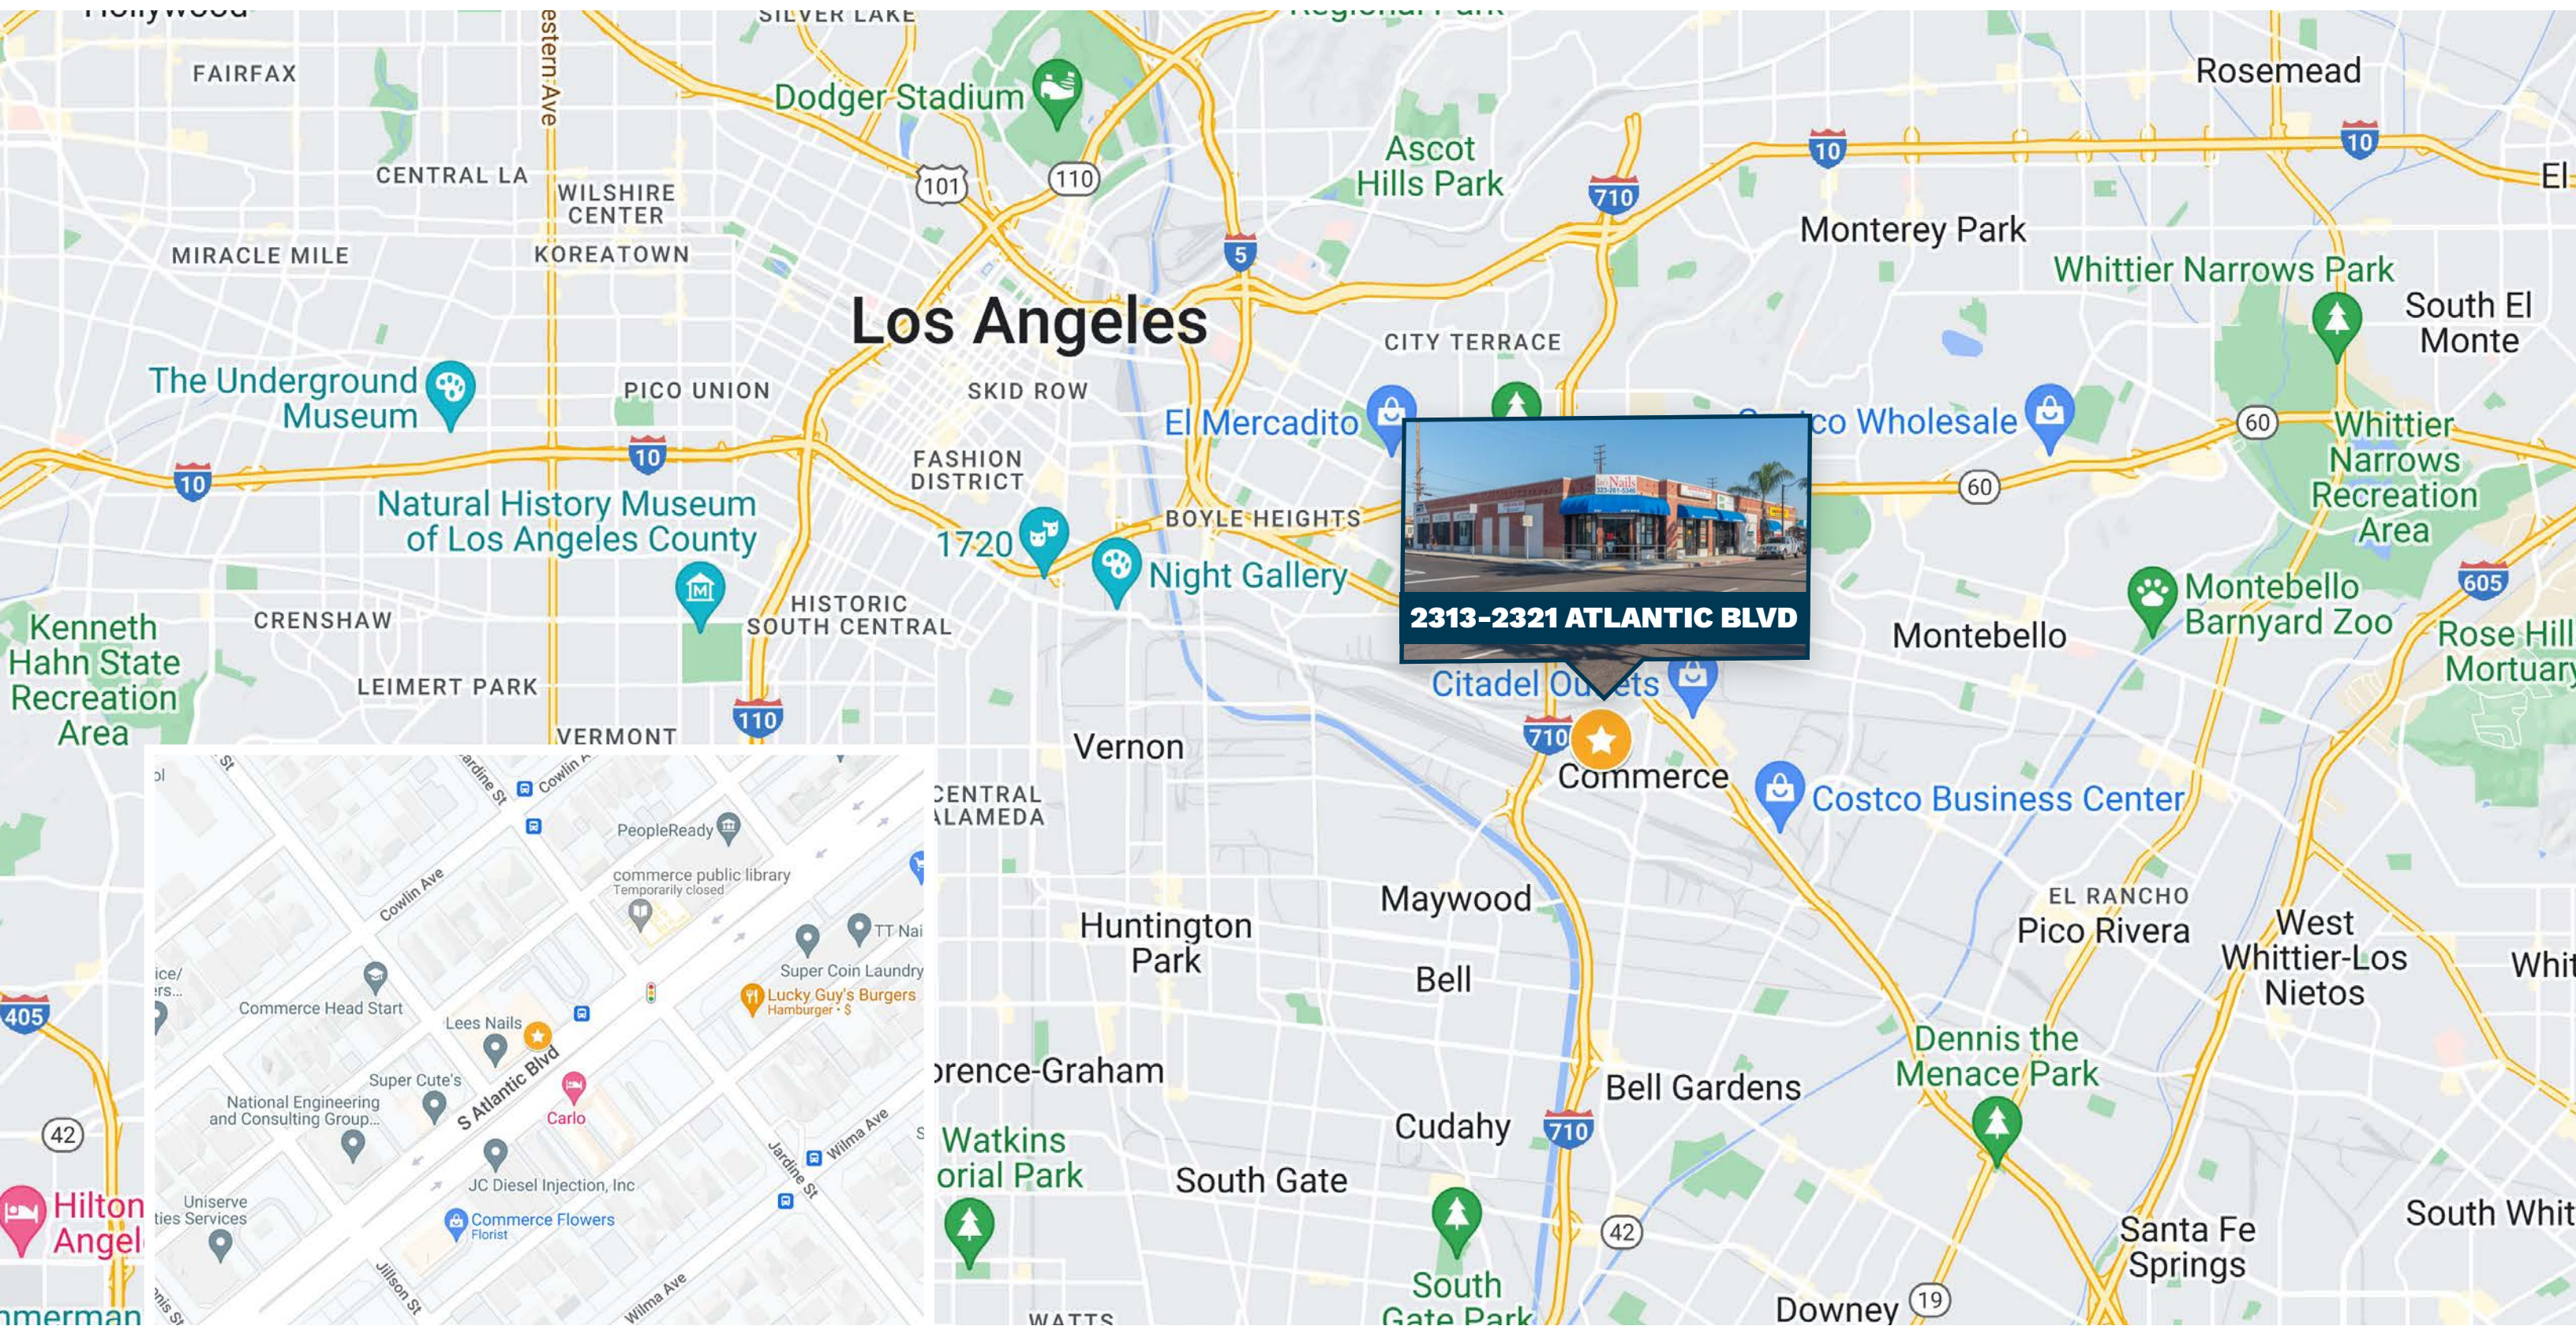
Hollywood
SILVER LAKE
Regional Park
FAIRFAX
estern Ave
Dodger Stadium
Rosemead
CENTRAL LA
101
110
WILSHIRE CENTER
Ascot Hills Park
710
10
10
El
MIRACLE MILE
KOREATOWN
5
Monterey Park
Whittier Narrows Park
Los Angeles
CITY TERRACE
South El Monte
The Underground Museum
PICO UNION
SKID ROW
El Mercadito
Costco Wholesale
60
Whittier Narrows Recreation Area
10
10
FASHION DISTRICT
60
Natural History Museum of Los Angeles County
1720
BOYLE HEIGHTS
Night Gallery
2313-2321 ATLANTIC BLVD
Montebello Barnyard Zoo
605
Kenneth Hahn State Recreation Area
CRENSHAW
HISTORIC SOUTH CENTRAL
Montebello
Rose Hill Mortuary
LEIMERT PARK
Citadel Outlets
110
VERMONT
710
Vernon
Commerce
CENTRAL ALAMEDA
Costco Business Center
EL RANCHO
Maywood
Huntington Park
Pico Rivera
West Whittier-Los Nietos
Whit
Bell
405
Florence-Graham
Bell Gardens
Dennis the Menace Park
42
Watkins Memorial Park
Cudahy
710
Hilton Angel
South Gate
42
Santa Fe Springs
South Whit
South Gate Park
Downey
19
WATTS
mmerman
St
Jardine St
Cowlin Ave
PeopleReady
commerce public library
Temporarily closed
Cowlin Ave
TT Nai
Super Coin Laundry
ice/ ers...
Commerce Head Start
Lucky Guy's Burgers
Hamburger · $
Lees Nails
S Atlantic Blvd
Super Cute's
Carlo
National Engineering and Consulting Group...
Wilma Ave
Jardine St
JC Diesel Injection, Inc
Uniserve ties Services
Commerce Flowers
Florist
Jillson St
Wilma Ave